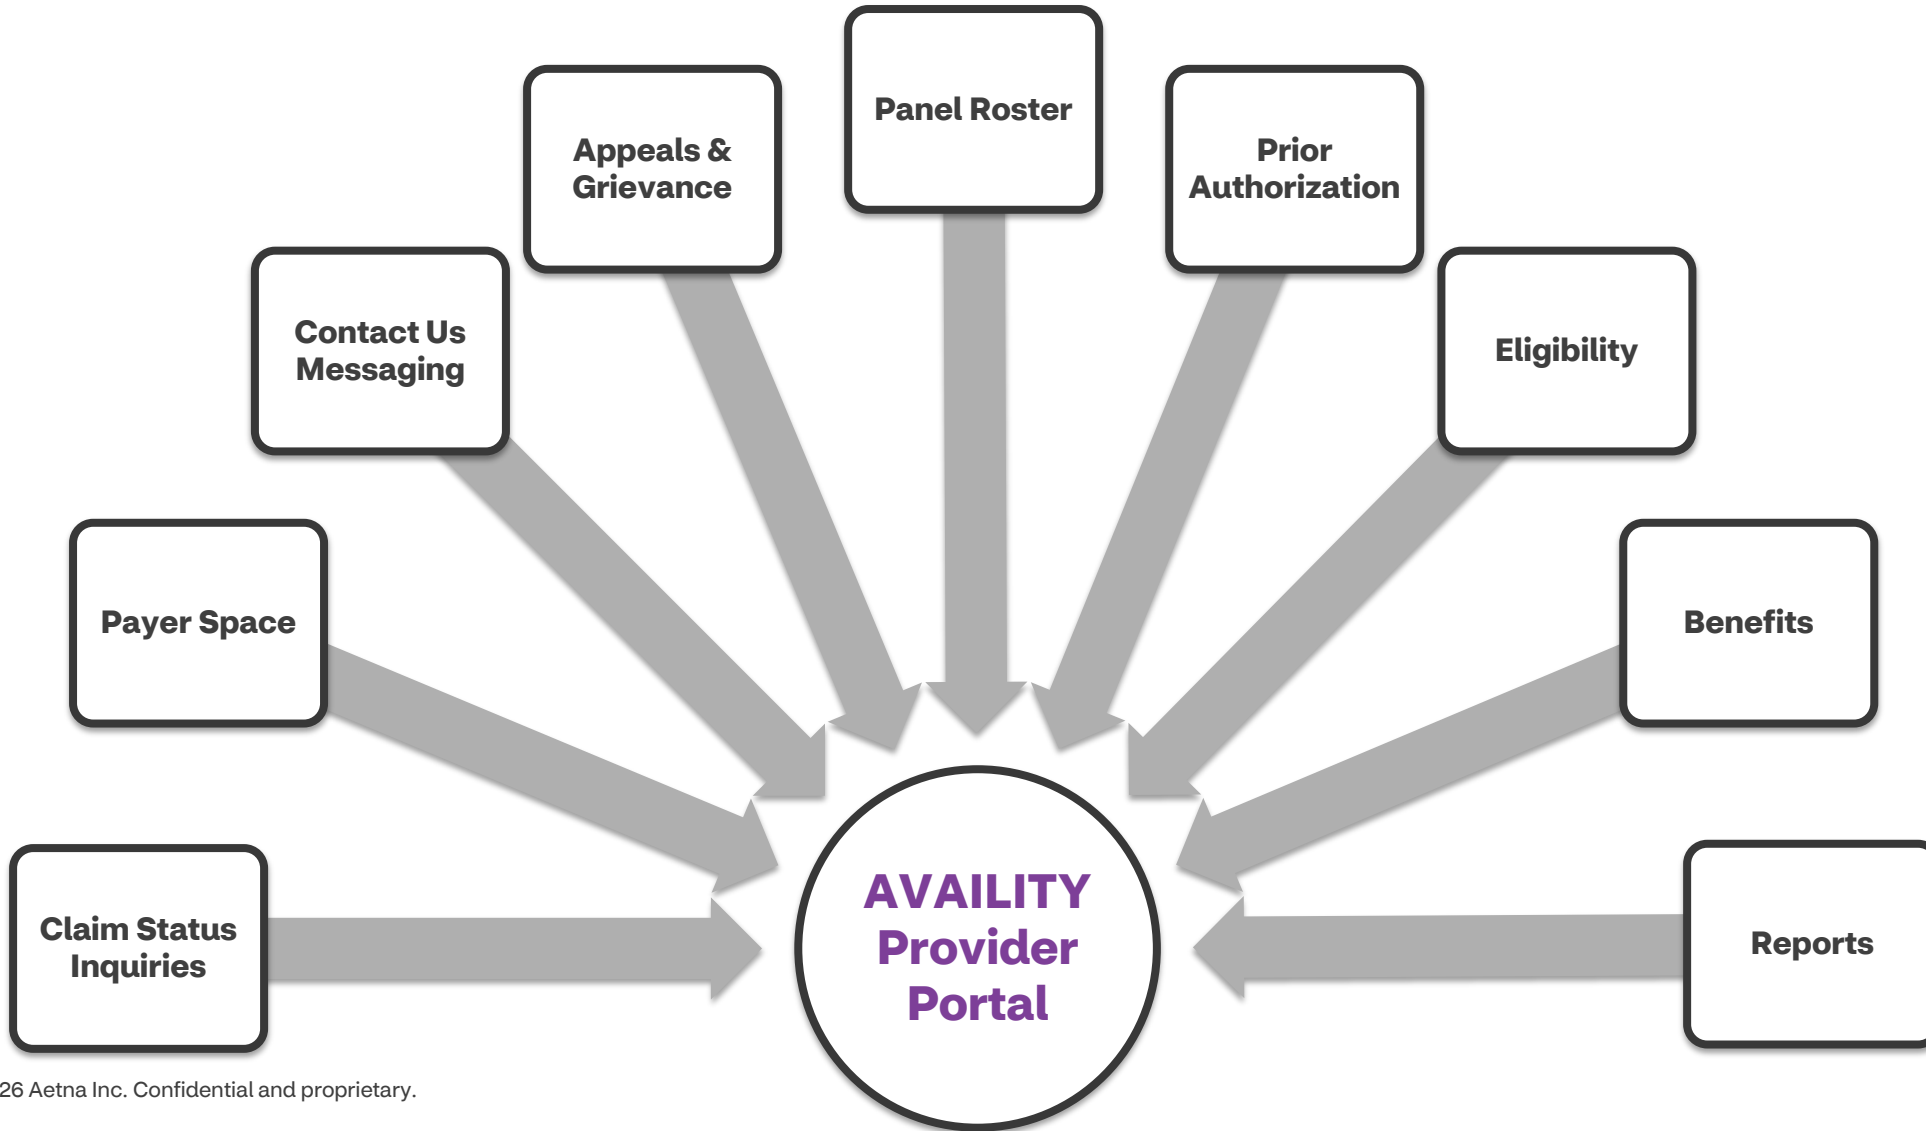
Panel Roster

Appeals & Grievance

Prior Authorization

Contact Us Messaging

Eligibility

Payer Space

Benefits

Claim Status Inquiries

AVAILITY Provider Portal

Reports

26 Aetna Inc. Confidential and proprietary.